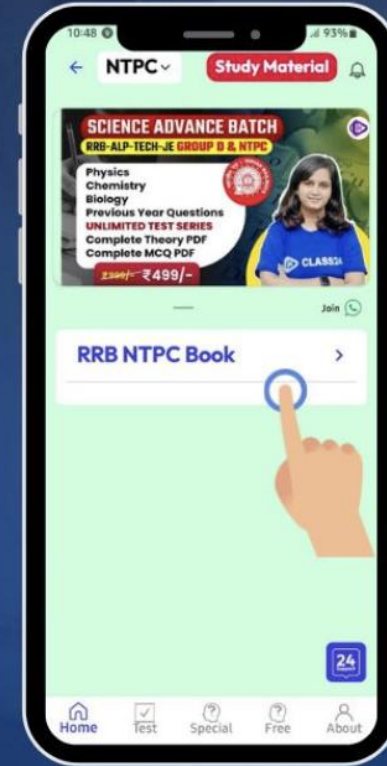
10:48
93%

← NTPC⌄ Study Material

SCIENCE ADVANCE BATCH
RRB-ALP-TECH-JE GROUP D & NTPC

Physics
Chemistry
Biology
Previous Year Questions
UNLIMITED TEST SERIES
Complete Theory PDF
Complete MCQ PDF
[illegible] ₹499/-

CLASS24

Join

RRB NTPC Book >

24

Home Test Special Free About